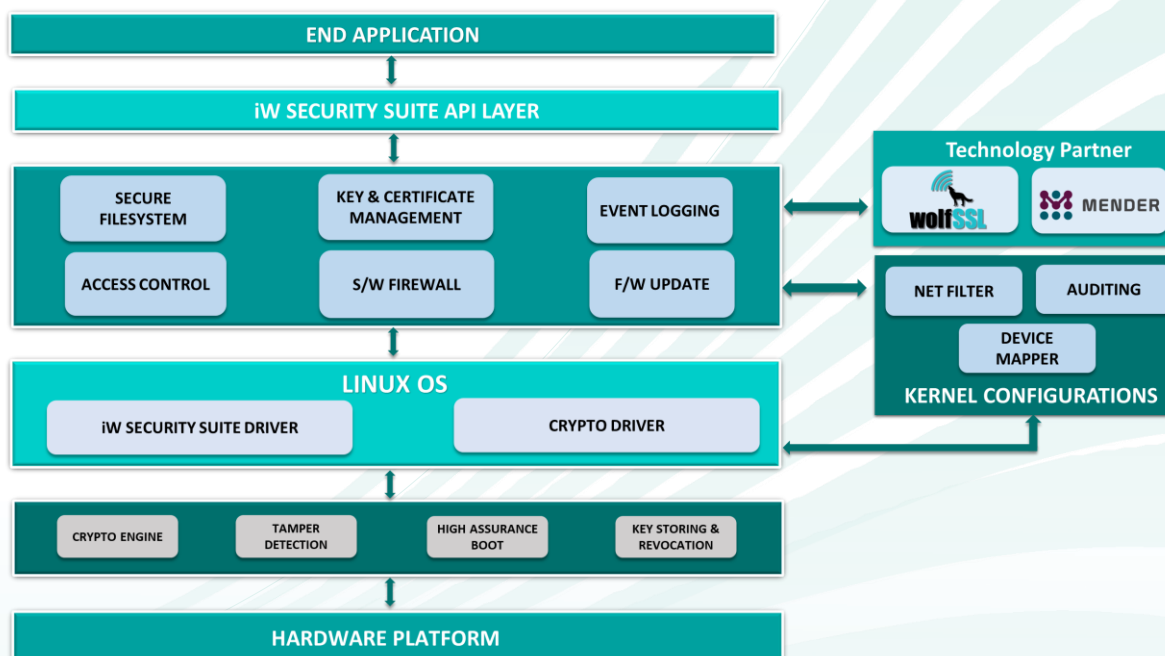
END APPLICATION

iW SECURITY SUITE API LAYER

SECURE FILESYSTEM

KEY & CERTIFICATE MANAGEMENT

EVENT LOGGING

ACCESS CONTROL

S/W FIREWALL

F/W UPDATE

Technology Partner

wolfSSL

MENDER

NET FILTER

AUDITING

DEVICE MAPPER

KERNEL CONFIGURATIONS

LINUX OS

iW SECURITY SUITE DRIVER

CRYPTO DRIVER

CRYPTO ENGINE

TAMPER DETECTION

HIGH ASSURANCE BOOT

KEY STORING & REVOCATION

HARDWARE PLATFORM